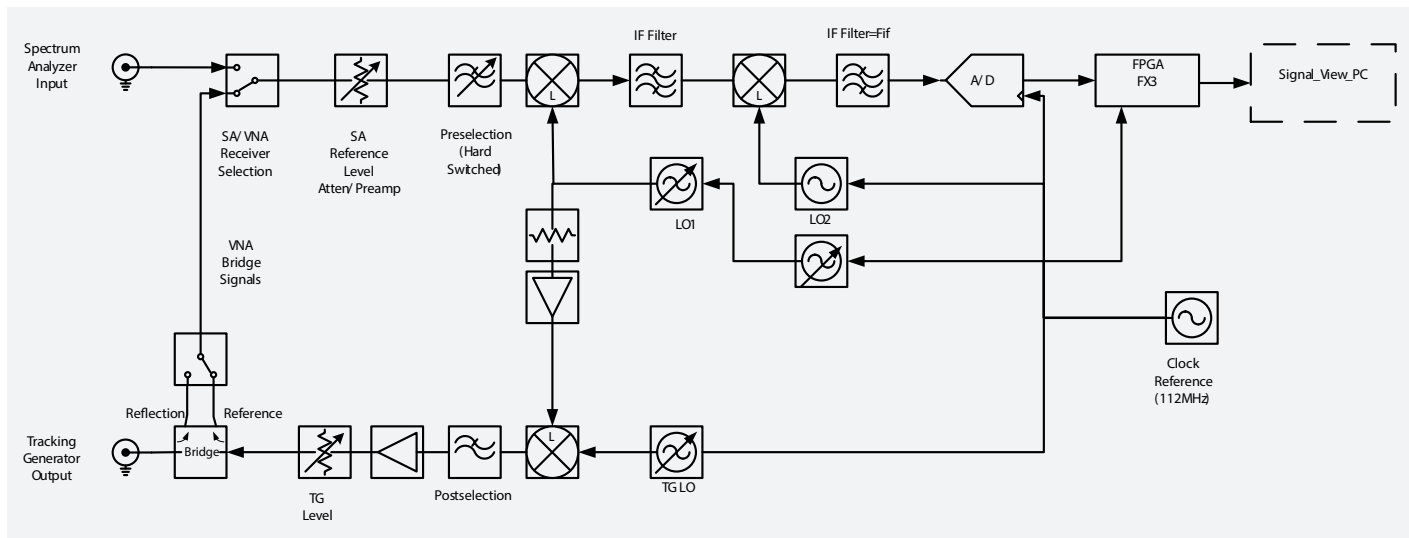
Spectrum Analyzer Input

SA/ VNA Receiver Selection

SA Reference Level Atten/ Preamp

Preselection (Hard Switched)

L

IF Filter

L

IF Filter=Fif

A/ D

FPGA FX3

Signal_View_PC

LO1

LO2

VNA Bridge Signals

Clock Reference (112MHz)

Reflection

Reference

Tracking Generator Output

Bridge

TG Level

Postselection

L

TG LO